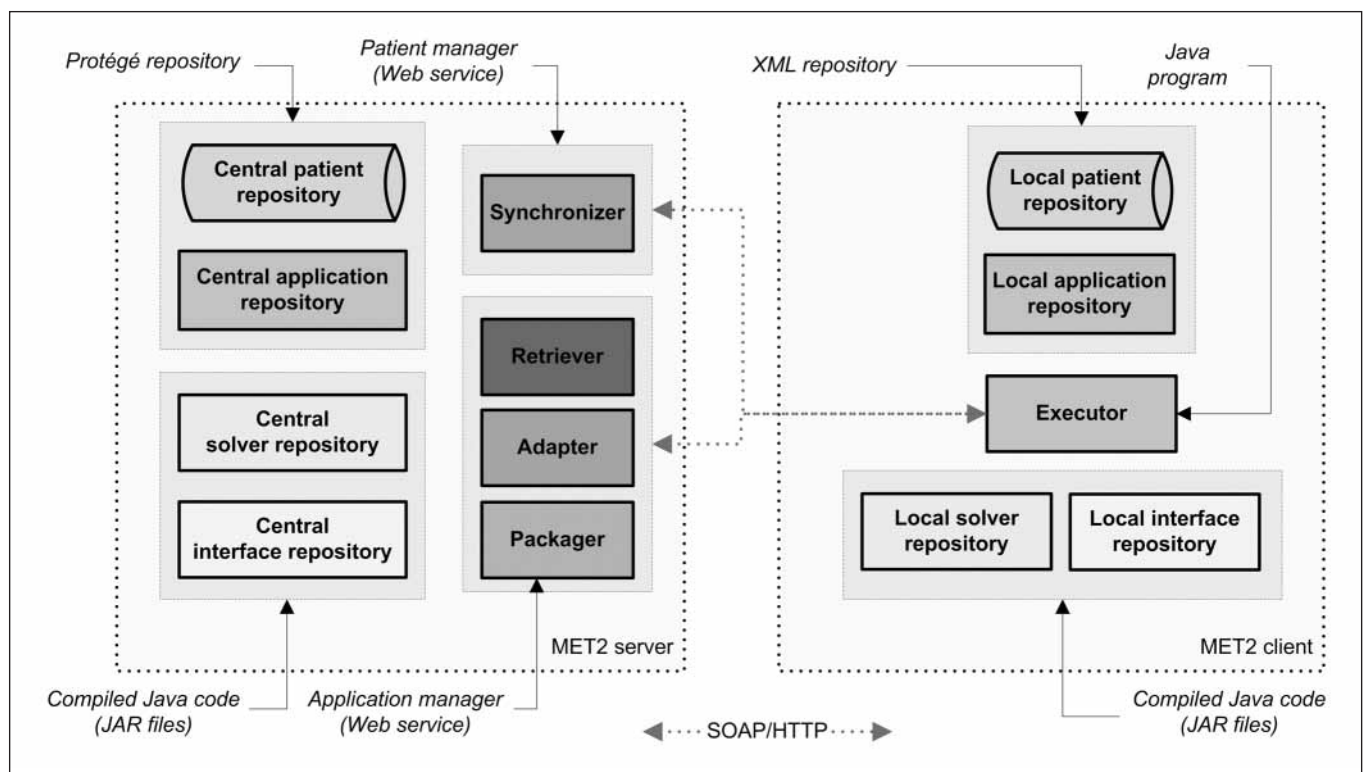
Protégé repository

Patient manager (Web service)

XML repository

Java program

Central patient repository

Central application repository

Synchronizer

Local patient repository

Local application repository

Retriever

Central solver repository

Adapter

Executor

Central interface repository

Packager

Local solver repository

Local interface repository

MET2 server

MET2 client

Compiled Java code (JAR files)

Application manager (Web service)

SOAP/HTTP

Compiled Java code (JAR files)